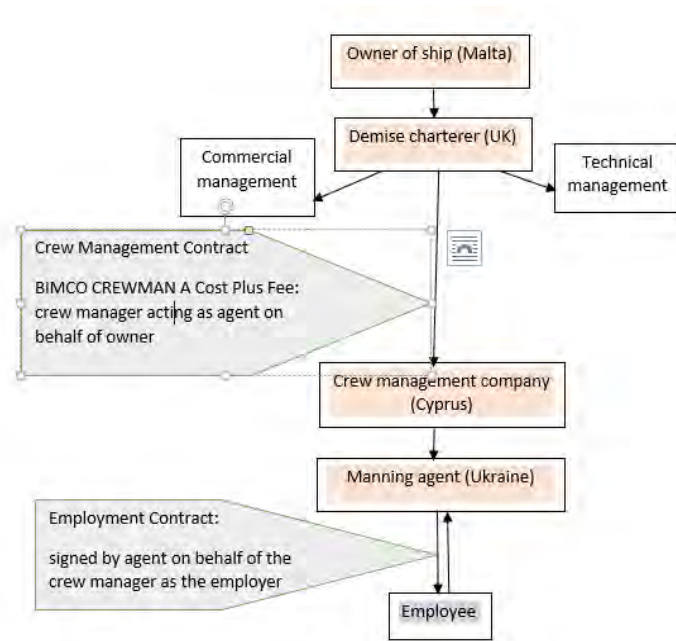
Owner of ship (Malta)

Demise charterer (UK)

Commercial management

Technical management

Crew Management Contract

BIMCO CREWMAN A Cost Plus Fee: crew manager acting as agent on behalf of owner

Crew management company (Cyprus)

Manning agent (Ukraine)

Employment Contract:

signed by agent on behalf of the crew manager as the employer

Employee